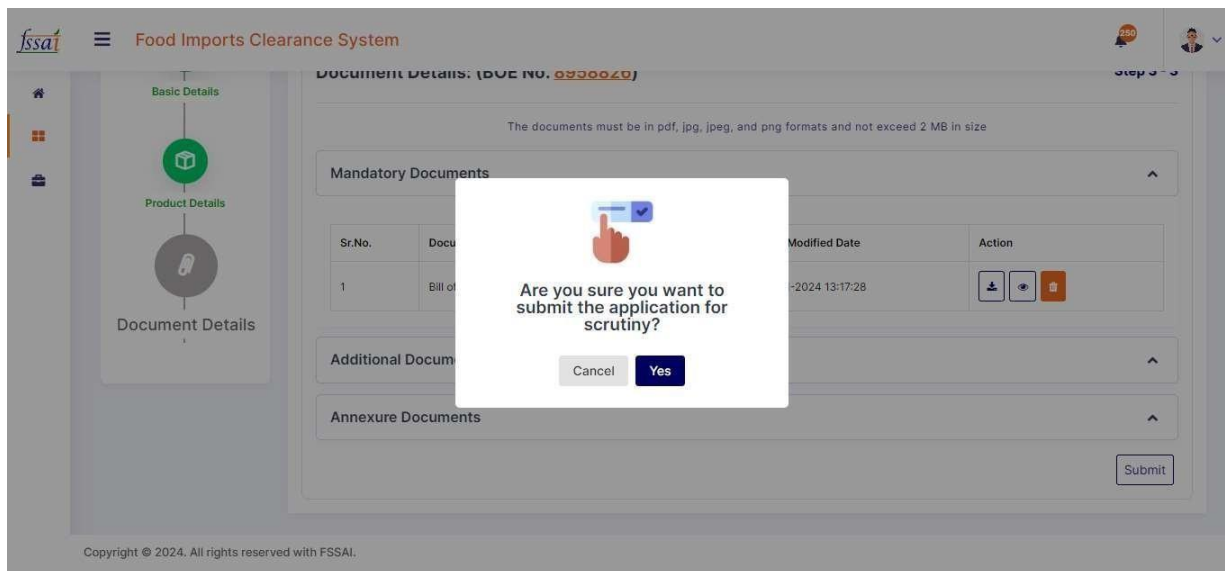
fssai Food Imports Clearance System

250

Basic Details

Product Details

Document Details

Document Details: (BOE No. 8958826) Step 3 - 3

The documents must be in pdf, jpg, jpeg, and png formats and not exceed 2 MB in size

Mandatory Documents

| Sr.No. | Docu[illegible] | Modified Date | Action |
|---|---|---|---|
| 1 | Bill of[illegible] | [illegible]-2024 13:17:28 | |

Additional Docum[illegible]

Annexure Documents

Submit

Are you sure you want to submit the application for scrutiny?

Cancel Yes

Copyright © 2024. All rights reserved with FSSAI.